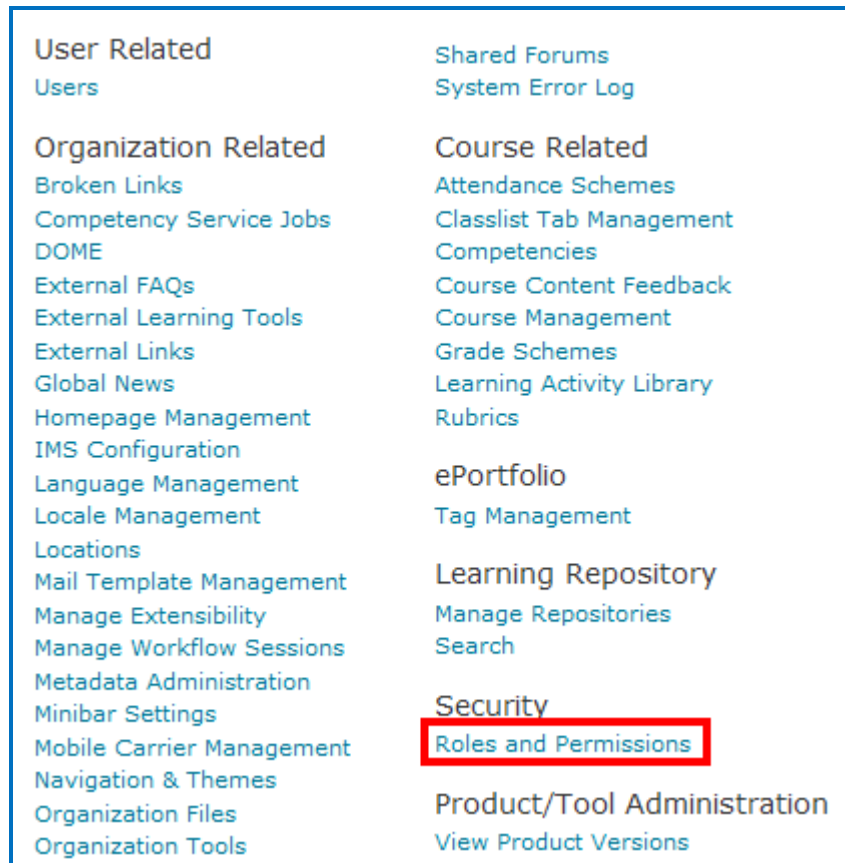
User Related
Users

Organization Related
Broken Links
Competency Service Jobs
DOME
External FAQs
External Learning Tools
External Links
Global News
Homepage Management
IMS Configuration
Language Management
Locale Management
Locations
Mail Template Management
Manage Extensibility
Manage Workflow Sessions
Metadata Administration
Minibar Settings
Mobile Carrier Management
Navigation & Themes
Organization Files
Organization Tools

Shared Forums
System Error Log

Course Related
Attendance Schemes
Classlist Tab Management
Competencies
Course Content Feedback
Course Management
Grade Schemes
Learning Activity Library
Rubrics

ePortfolio
Tag Management

Learning Repository
Manage Repositories
Search

Security
Roles and Permissions

Product/Tool Administration
View Product Versions